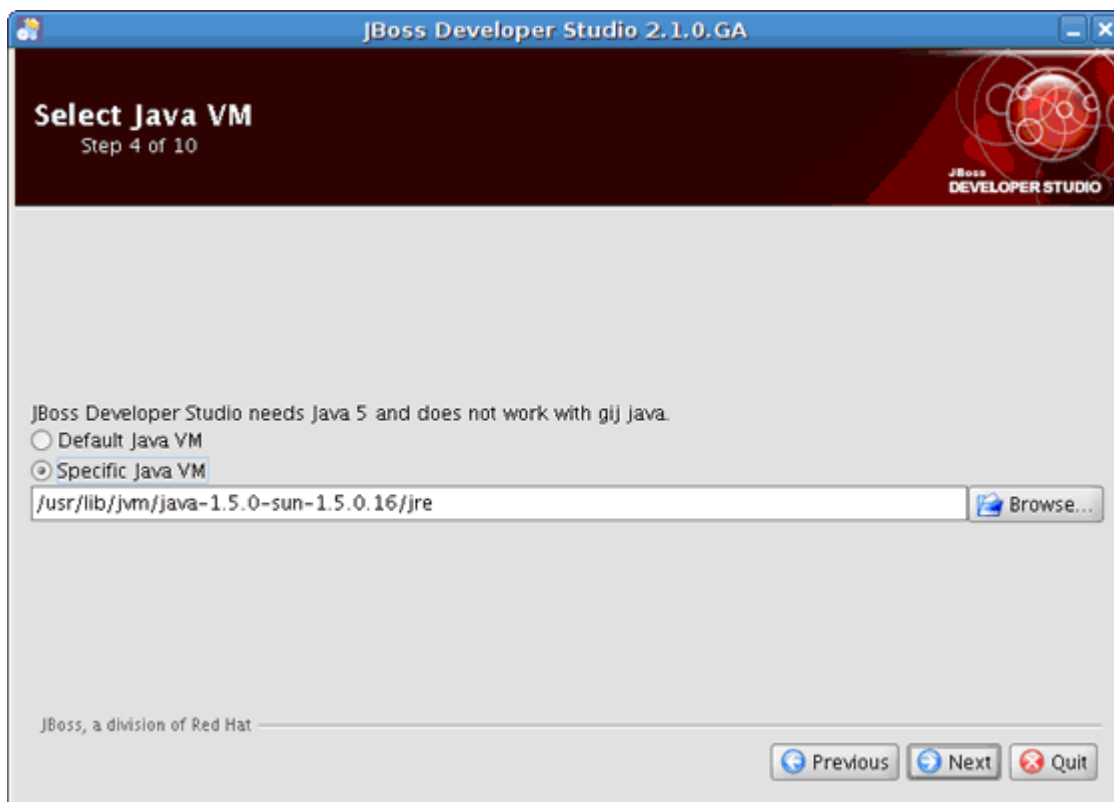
JBoss Developer Studio 2.1.0.GA

Select Java VM
Step 4 of 10

JBoss
DEVELOPER STUDIO

JBoss Developer Studio needs Java 5 and does not work with gij java.
Default Java VM
Specific Java VM
/usr/lib/jvm/java-1.5.0-sun-1.5.0.16/jre
Browse...

JBoss, a division of Red Hat

Previous
Next
Quit